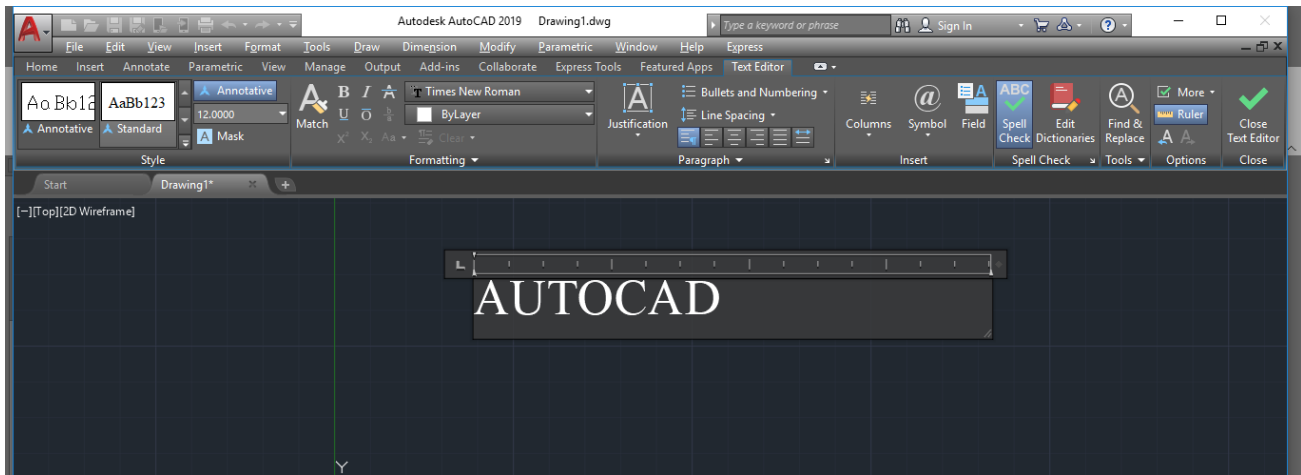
Autodesk AutoCAD 2019 Drawing1.dwg
Type a keyword or phrase
Sign In

File Edit View Insert Format Tools Draw Dimension Modify Parametric Window Help Express

Home Insert Annotate Parametric View Manage Output Add-ins Collaborate Express Tools Featured Apps Text Editor

AaBb12 AaBb123
Annotative Standard
Annotative
12.0000
Mask
Style

Match
B I
U Ō
Times New Roman
ByLayer
Clear
Formatting

Justification
Bullets and Numbering
Line Spacing
Paragraph

Columns Symbol Field
Insert

ABC
Spell Check
Edit Dictionaries
Spell Check

Find & Replace
Tools

More
Ruler
Options

Close Text Editor
Close

Start Drawing1*

[−][Top][2D Wireframe]

AUTOCAD

Y